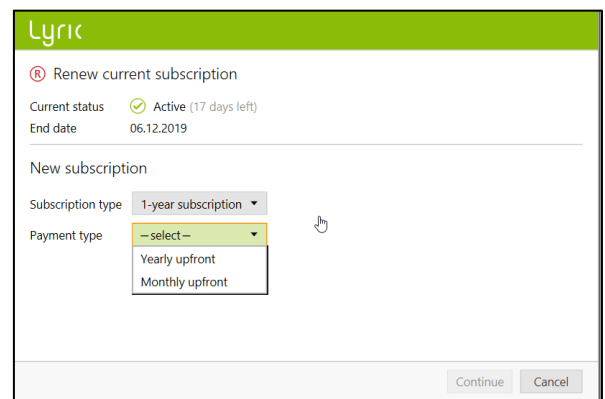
Lyric

® Renew current subscription

| Current status | Active (17 days left) |
|---|---|
| End date | 06.12.2019 |

New subscription

Subscription type 1-year subscription

Payment type —select—

Yearly upfront

Monthly upfront

Continue Cancel